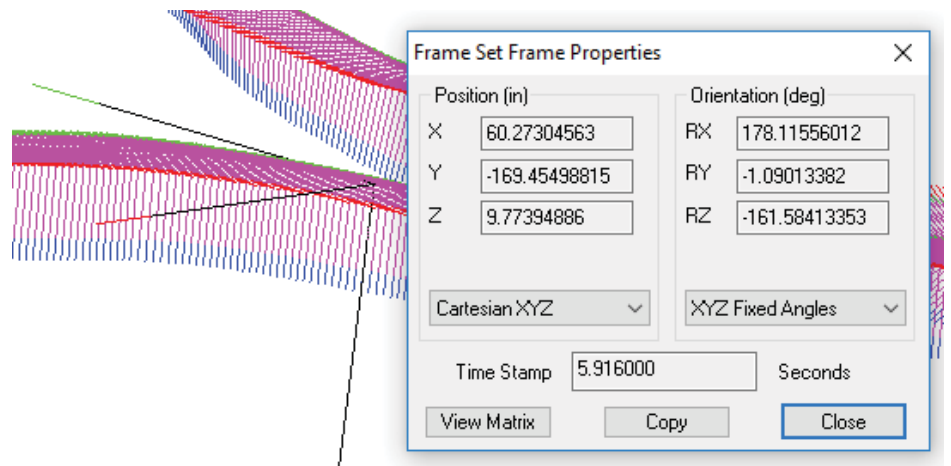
Frame Set Frame Properties

×

Position (in)

X 60.27304563

Y -169.45498815

Z 9.77394886

Cartesian XYZ

Orientation (deg)

RX 178.11556012

RY -1.09013382

RZ -161.58413353

XYZ Fixed Angles

Time Stamp 5.916000 Seconds

View Matrix

Copy

Close